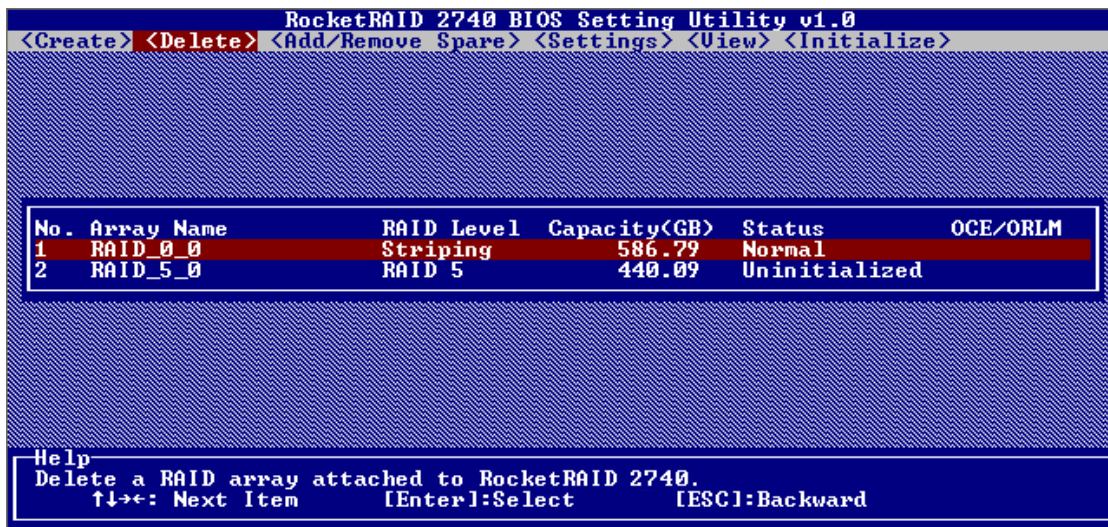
RocketRAID 2740 BIOS Setting Utility v1.0
<Create> <Delete> <Add/Remove Spare> <Settings> <View> <Initialize>

| No. | Array Name | RAID Level | Capacity(GB) | Status | OCE/ORLM |
|---|---|---|---|---|---|
| 1 | RAID_0_0 | Striping | 586.79 | Normal | |
| 2 | RAID_5_0 | RAID 5 | 440.09 | Uninitialized | |

Help
Delete a RAID array attached to RocketRAID 2740.
↑↓→←: Next Item [Enter]:Select [ESC]:Backward